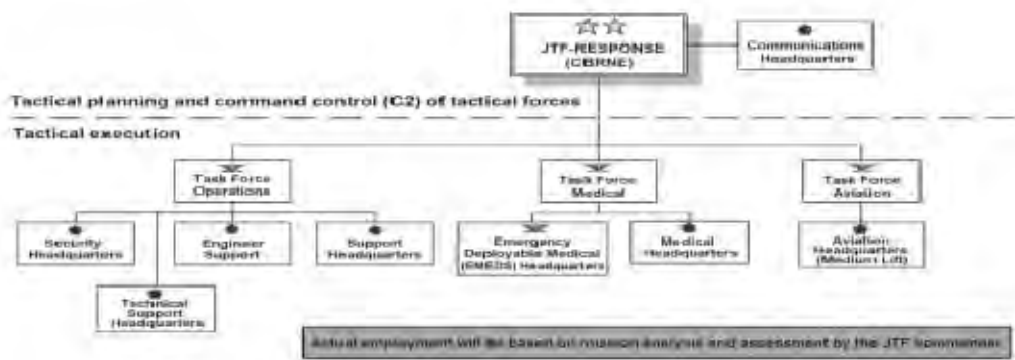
JTF-RESPONSE (CBRNE)

Communications Headquarters

Tactical planning and command control (C2) of tactical forces

Tactical execution

Task Force Operations

Task Force Medical

Task Force Aviation

Security Headquarters

Engineer Support

Support Headquarters

Technical Support Headquarters

Emergency Deployable Medical (EMEDS) Headquarters

Medical Headquarters

Aviation Headquarters (Medium Lift)

Actual employment will be based on mission analysis and assessment by the JTF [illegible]